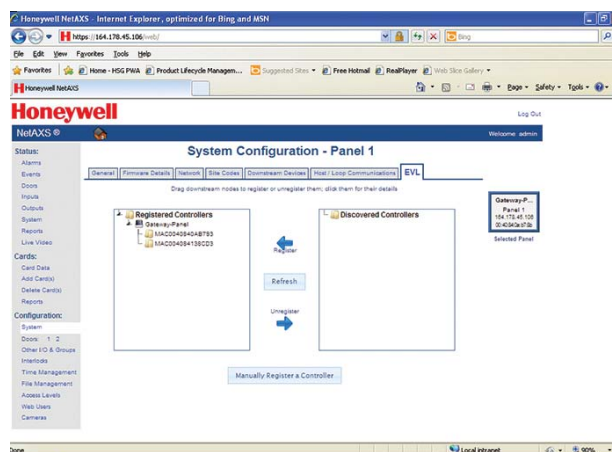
Honeywell NetAXS - Internet Explorer, optimized for Bing and MSN

https://164.178.45.106/web/

Bing

File Edit View Favorites Tools Help

Favorites | Home - HSG PWA | Product Lifecycle Managem... | Suggested Sites ▾ | Free Hotmail | RealPlayer | Web Slice Gallery ▾

Honeywell NetAXS

Page ▾ Safety ▾ Tools ▾

Honeywell

Log Out

NetAXS®

Welcome: admin

Status:
Alarms
Events
Doors
Inputs
Outputs
System
Reports
Live Video

Cards:
Card Data
Add Card(s)
Delete Card(s)
Reports

Configuration:
System
Doors: 1 2
Other I/O & Groups
Interlocks
Time Management
File Management
Access Levels
Web Users
Cameras

System Configuration - Panel 1

General | Firmware Details | Network | Site Codes | Downstream Devices | Host / Loop Communications | EVL

Drag downstream nodes to register or unregister them; click them for their details

Registered Controllers
Gateway-Panel
MAC0040840AB793
MAC0040841138CD3

Register

Refresh

Unregister

Discovered Controllers

Gateway-P...
Panel 1
164.178.45.106
00:40:84:0a:b7:93

Selected Panel

Manually Register a Controller

Done

Local intranet

90%